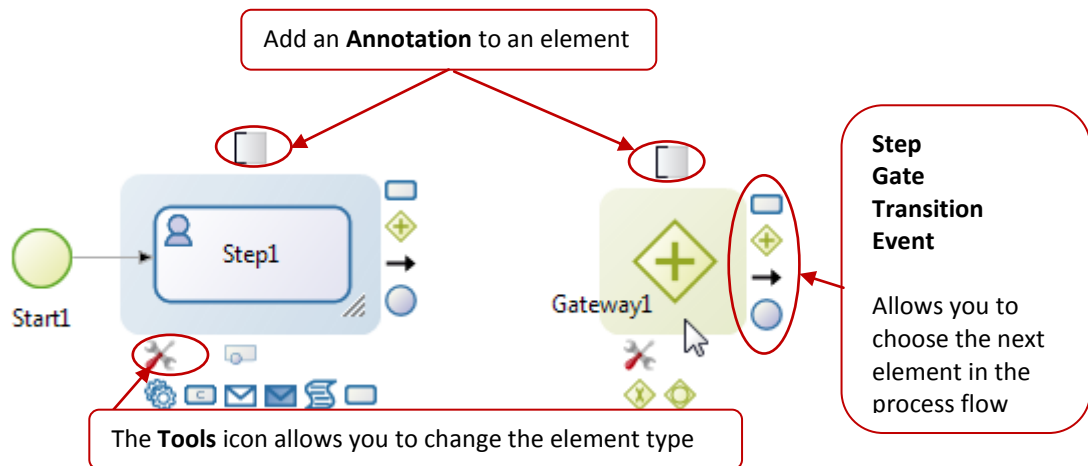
Add an **Annotation** to an element

Step1

Start1

Gateway1

**Step**
**Gate**
**Transition**
**Event**

Allows you to choose the next element in the process flow

The **Tools** icon allows you to change the element type